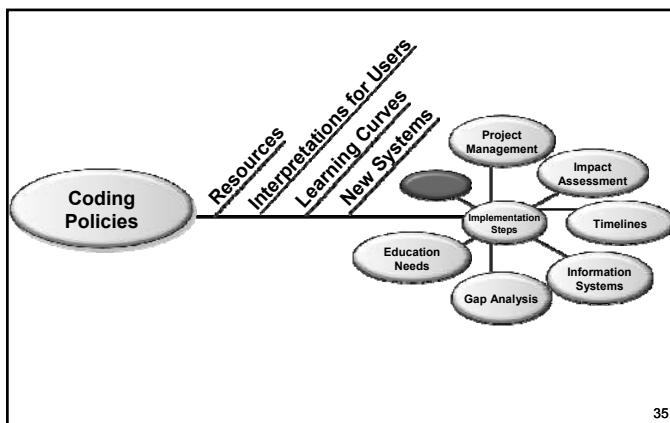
Coding Policies

Resources

Interpretations for Users

Learning Curves

New Systems

Implementation Steps

Project Management

Impact Assessment

Timelines

Information Systems

Gap Analysis

Education Needs

35